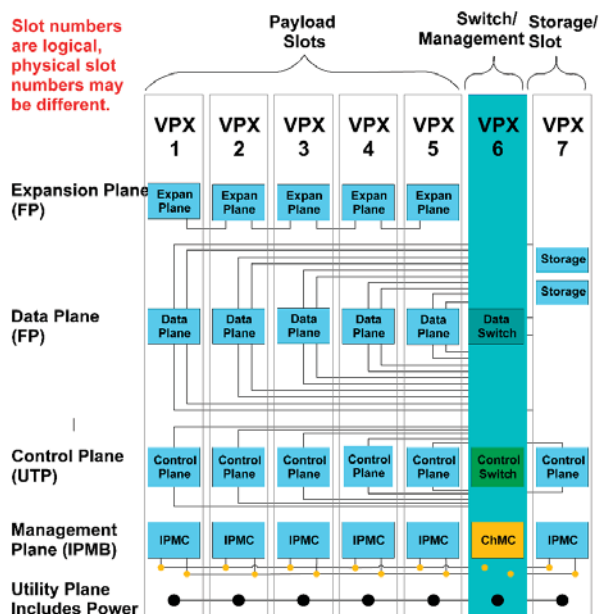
Slot numbers are logical, physical slot numbers may be different.

Payload Slots

Switch/ Management

Storage/ Slot

| | VPX 1 | VPX 2 | VPX 3 | VPX 4 | VPX 5 | VPX 6 | VPX 7 |
|---|---|---|---|---|---|---|---|
| Expansion Plane (FP) | Expan Plane | Expan Plane | Expan Plane | Expan Plane | Expan Plane | | Storage Storage |
| Data Plane (FP) | Data Plane | Data Plane | Data Plane | Data Plane | Data Plane | Data Switch | |
| Control Plane (UTP) | Control Plane | Control Plane | Control Plane | Control Plane | Control Plane | Control Switch | Control Plane |
| Management Plane (IPMB) | IPMC | IPMC | IPMC | IPMC | IPMC | ChMC | IPMC |

Utility Plane Includes Power